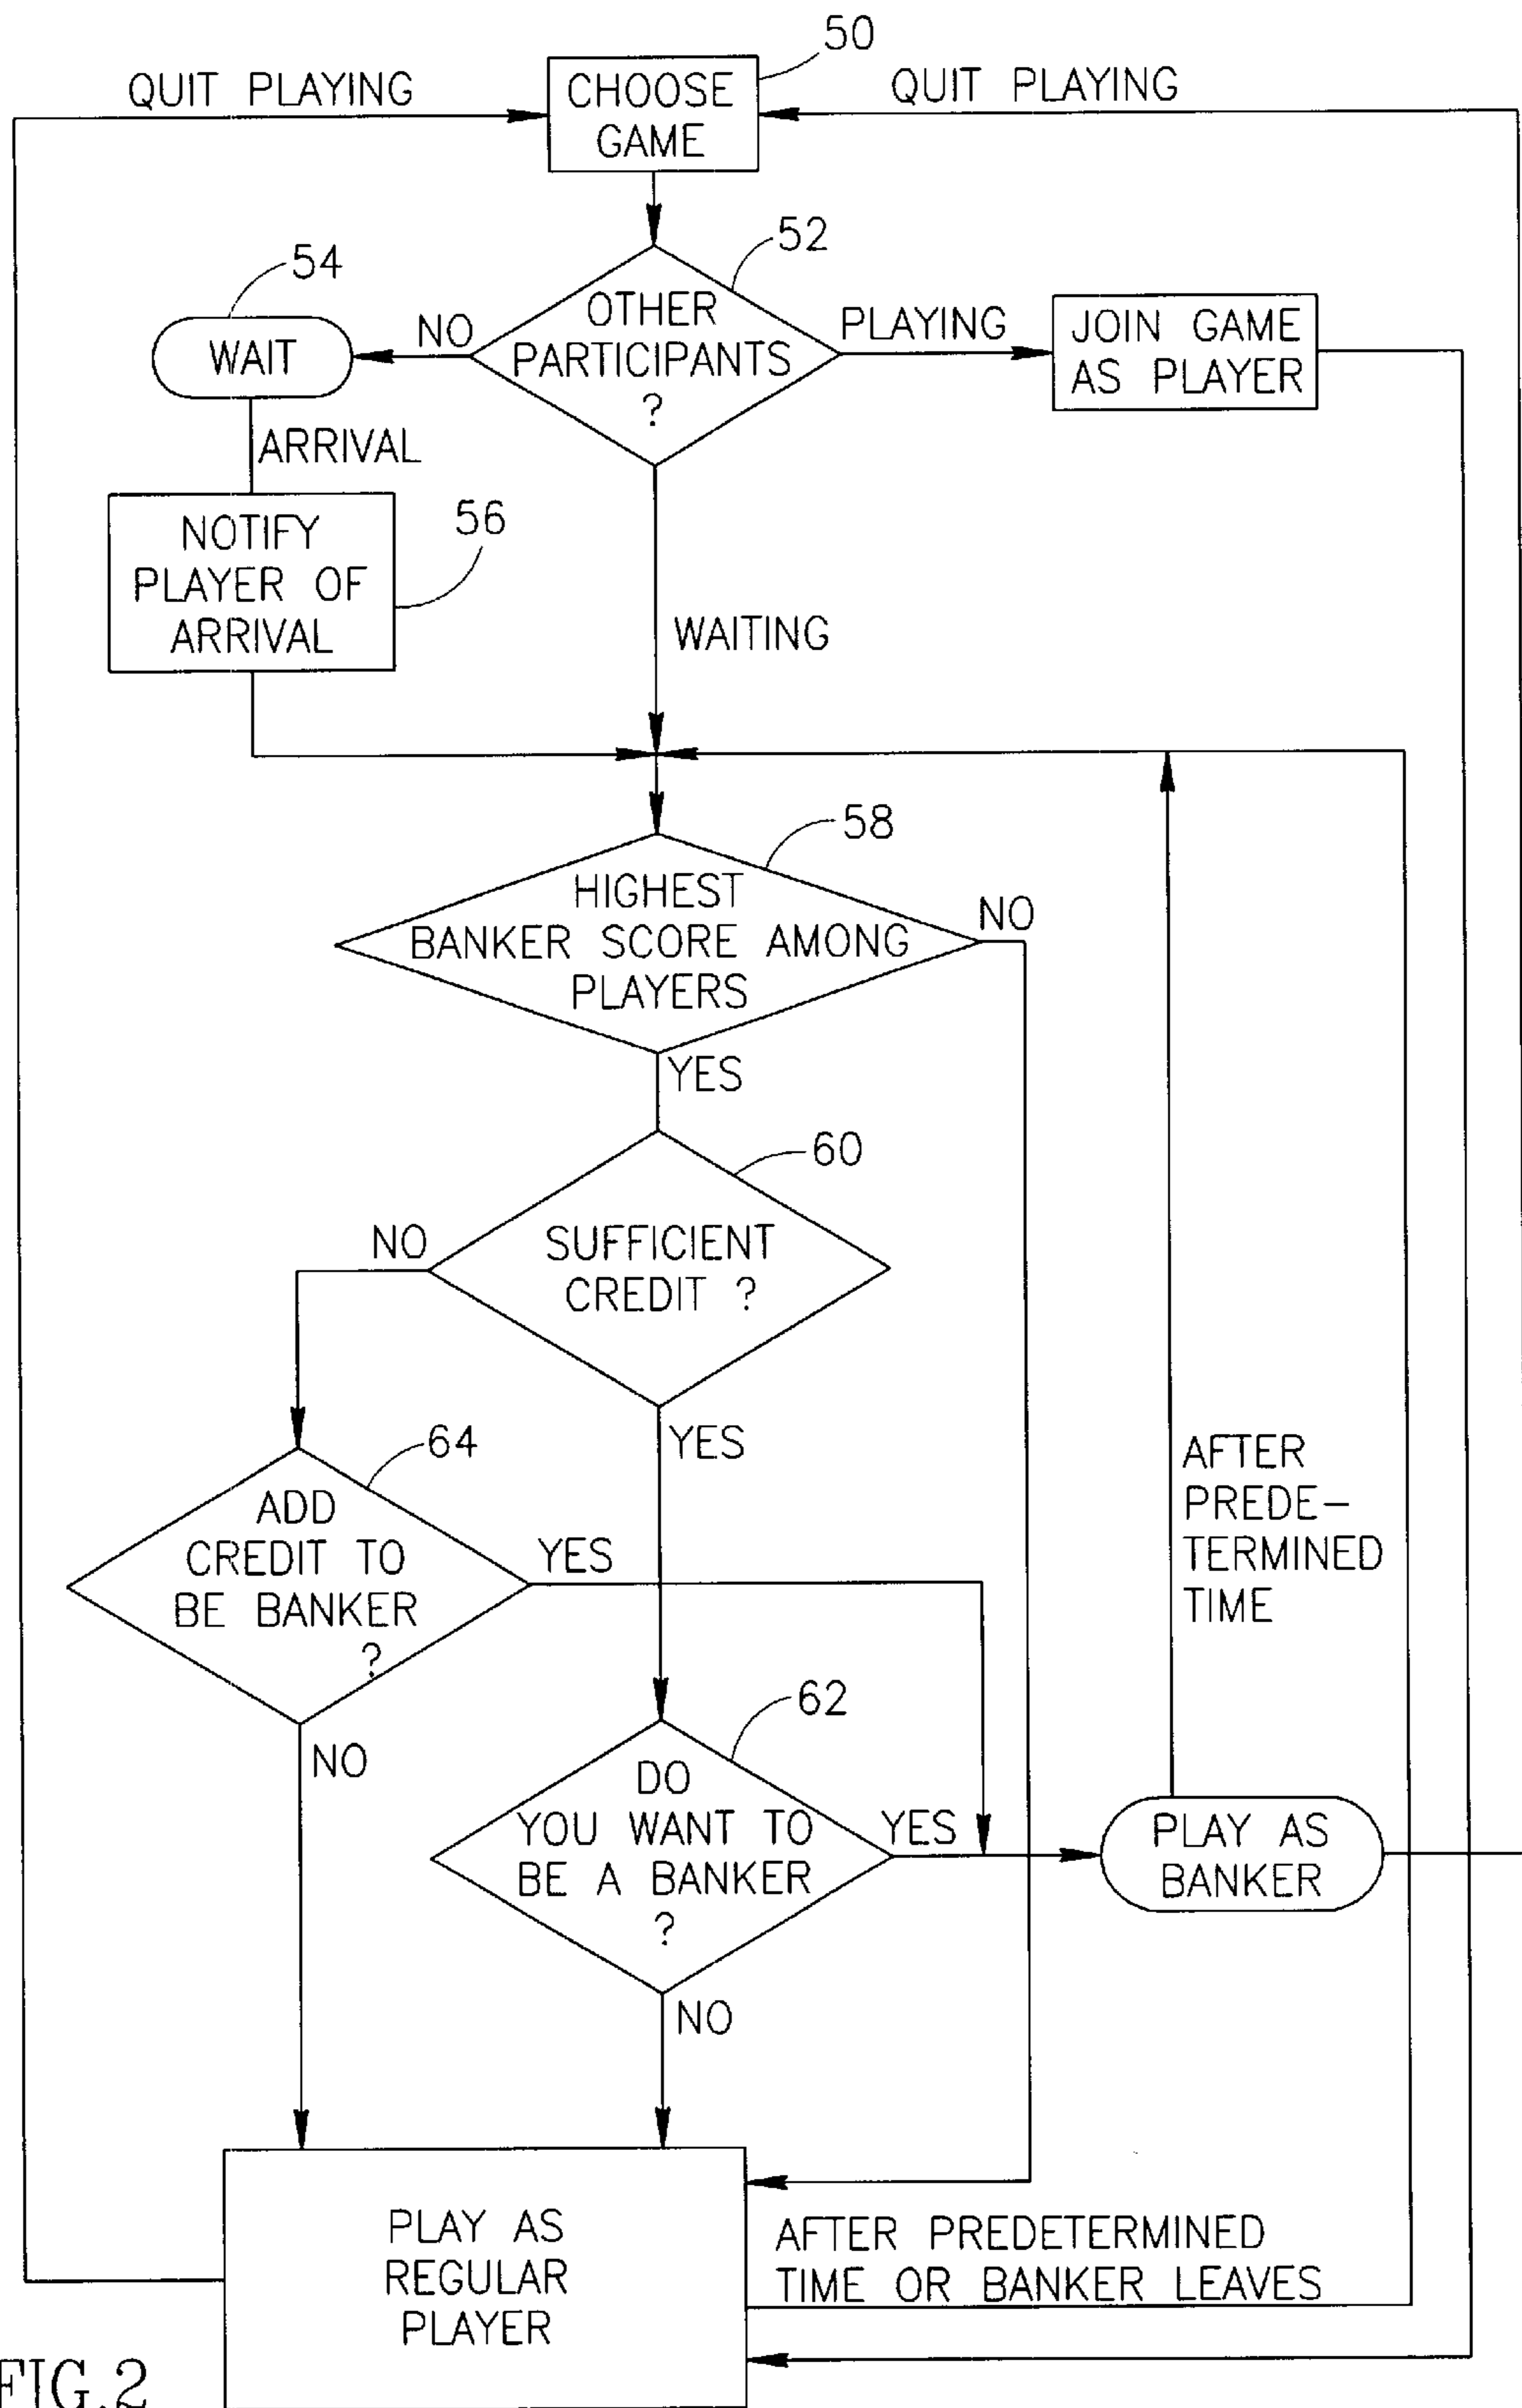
QUIT PLAYING

CHOOSE GAME

50

QUIT PLAYING

54

52

WAIT

NO

OTHER PARTICIPANTS ?

PLAYING

JOIN GAME AS PLAYER

ARRIVAL

NOTIFY PLAYER OF ARRIVAL

56

WAITING

58

HIGHEST BANKER SCORE AMONG PLAYERS

NO

YES

60

NO

SUFFICIENT CREDIT ?

YES

AFTER PREDETERMINED TIME

64

ADD CREDIT TO BE BANKER ?

YES

62

NO

DO YOU WANT TO BE A BANKER ?

YES

PLAY AS BANKER

NO

PLAY AS REGULAR PLAYER

AFTER PREDETERMINED TIME OR BANKER LEAVES

FIG.2